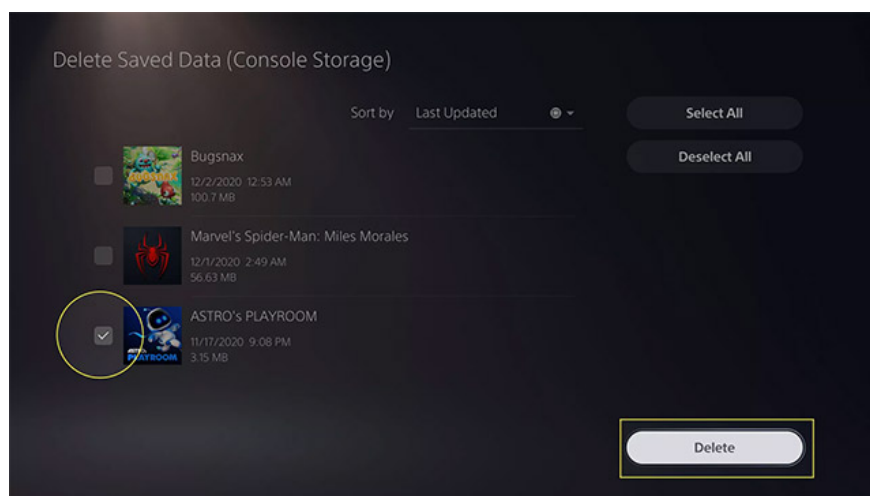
Delete Saved Data (Console Storage)

Sort by Last Updated

Select All

Deselect All

Bugsnax
12/2/2020 12:53 AM
100.7 MB

Marvel's Spider-Man: Miles Morales
12/1/2020 2:49 AM
56.63 MB

ASTRO's PLAYROOM
11/17/2020 9:08 PM
3.15 MB

Delete